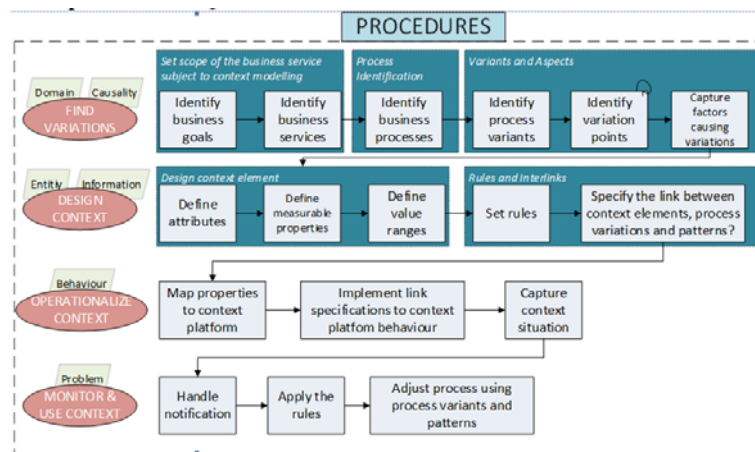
PROCEDURES

Domain Causality
FIND VARIATIONS

Set scope of the business service subject to context modelling
Identify business goals
Identify business services

Process Identification
Identify business processes

Variants and Aspects
Identify process variants
Identify variation points
Capture factors causing variations

Entity Information
DESIGN CONTEXT

Design context element
Define attributes
Define measurable properties
Define value ranges

Rules and Interlinks
Set rules
Specify the link between context elements, process variations and patterns?

Behaviour
OPERATIONALIZE CONTEXT

Map properties to context platform
Implement link specifications to context platform behaviour
Capture context situation

Problem
MONITOR & USE CONTEXT

Handle notification
Apply the rules
Adjust process using process variants and patterns